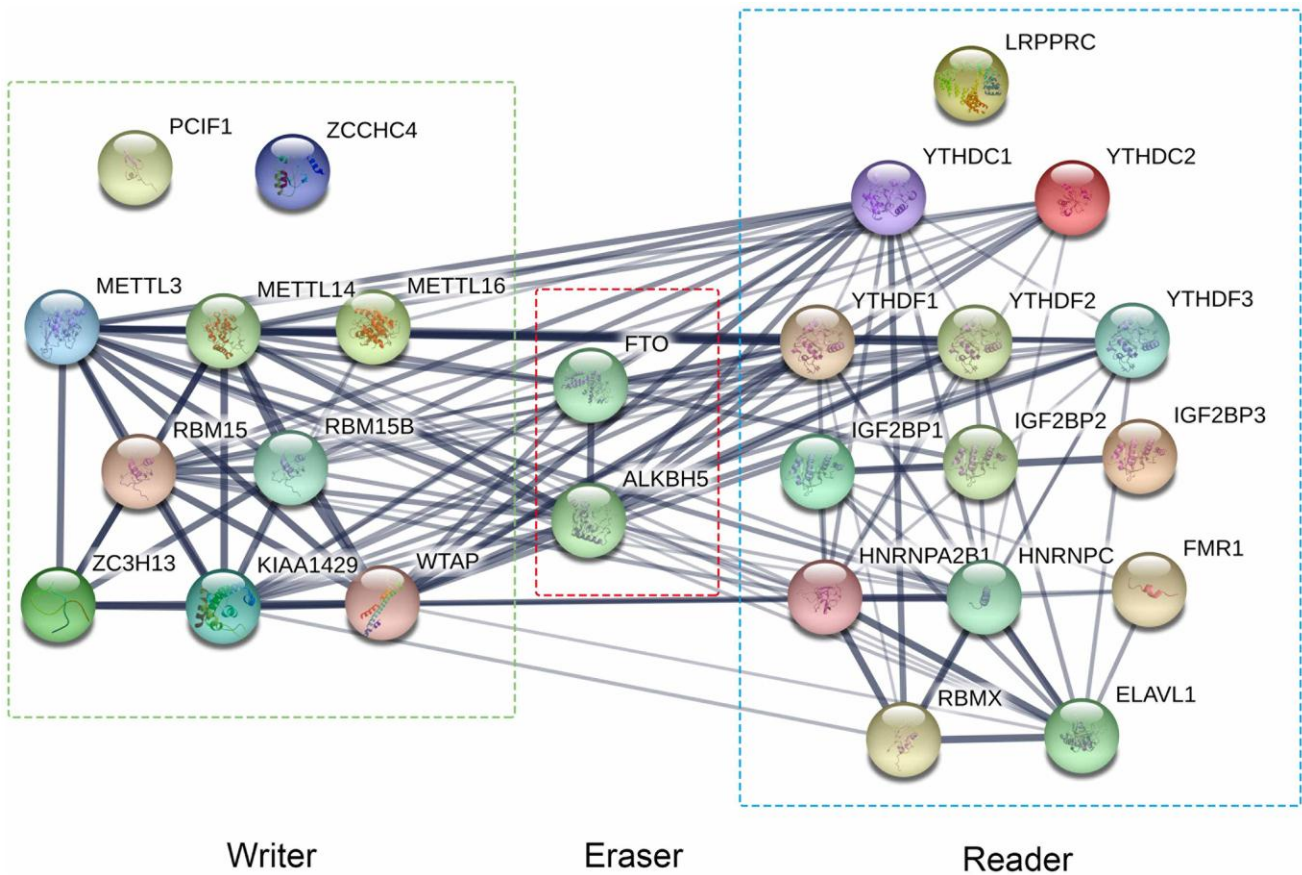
LRPPRC

PCIF1

ZCCHC4

YTHDC1

YTHDC2

METTL3

METTL14

METTL16

YTHDF1

YTHDF2

YTHDF3

FTO

RBM15

RBM15B

IGF2BP1

IGF2BP2

IGF2BP3

ALKBH5

ZC3H13

KIAA1429

WTAP

HNRNPA2B1

HNRNPC

FMR1

RBMX

ELAVL1

Writer

Eraser

Reader